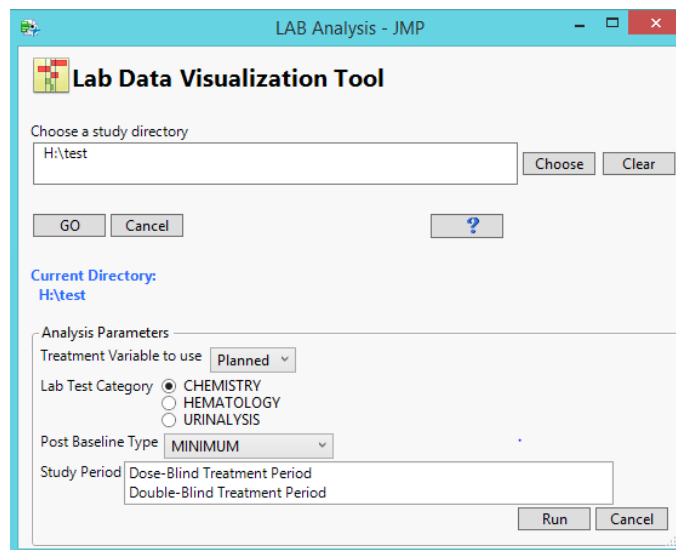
LAB Analysis - JMP

Lab Data Visualization Tool

Choose a study directory

H:\test

Choose Clear

GO Cancel ?

Current Directory:
H:\test

Analysis Parameters

Treatment Variable to use Planned

Lab Test Category CHEMISTRY
HEMATOLOGY
URINALYSIS

Post Baseline Type MINIMUM

Study Period Dose-Blind Treatment Period
Double-Blind Treatment Period

Run Cancel